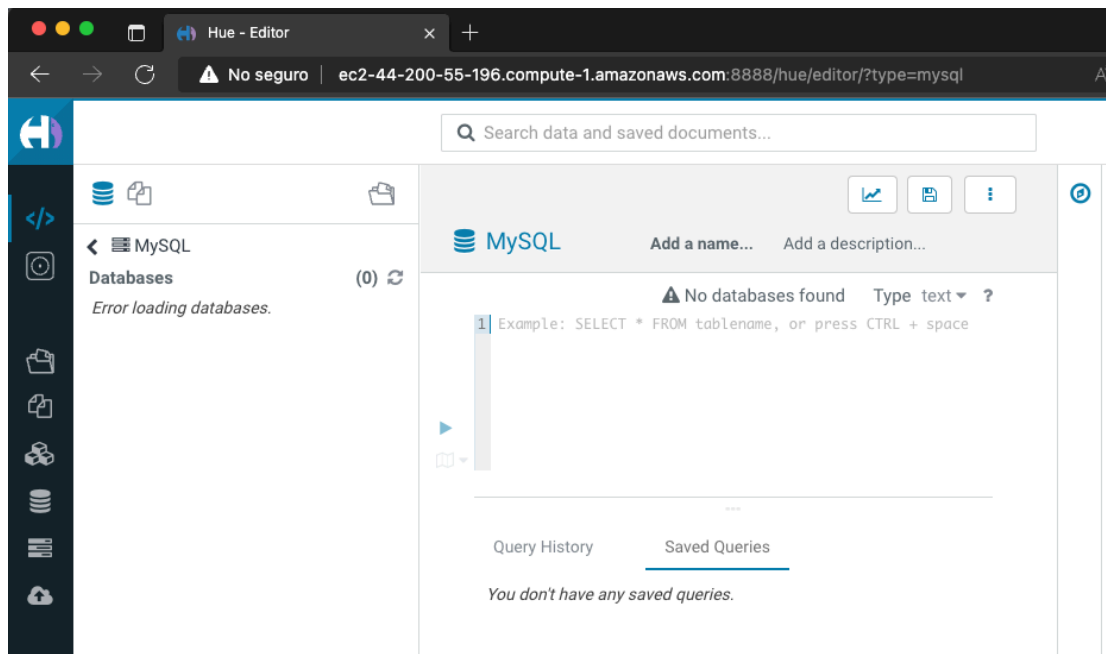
Hue - Editor
No seguro | ec2-44-200-55-196.compute-1.amazonaws.com:8888/hue/editor/?type=mysql

Search data and saved documents...

MySQL
Databases (0)
Error loading databases.

MySQL Add a name... Add a description...

No databases found Type text ?

1 Example: SELECT * FROM tablename, or press CTRL + space

Query History Saved Queries

You don't have any saved queries.